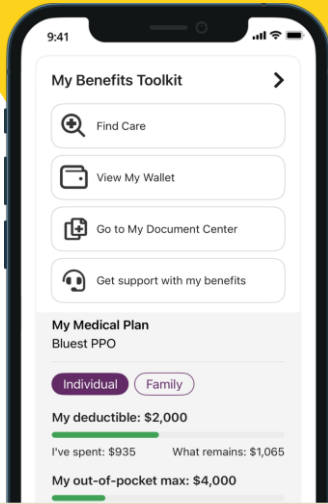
9:41

My Benefits Toolkit >

Find Care

View My Wallet

Go to My Document Center

Get support with my benefits

My Medical Plan
Bluest PPO

Individual Family

My deductible: $2,000

I've spent: $935 What remains: $1,065

My out-of-pocket max: $4,000